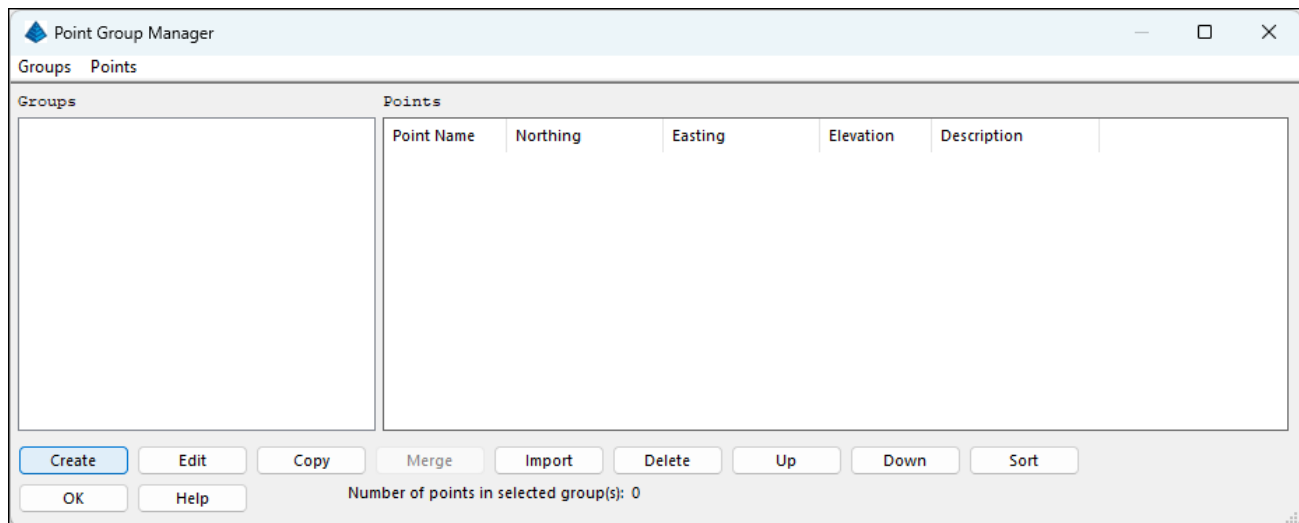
Point Group Manager

Groups Points

Groups

Points

| Point Name | Northing | Easting | Elevation | Description |
|---|---|---|---|---|

Create Edit Copy Merge Import Delete Up Down Sort

OK Help

Number of points in selected group(s): 0